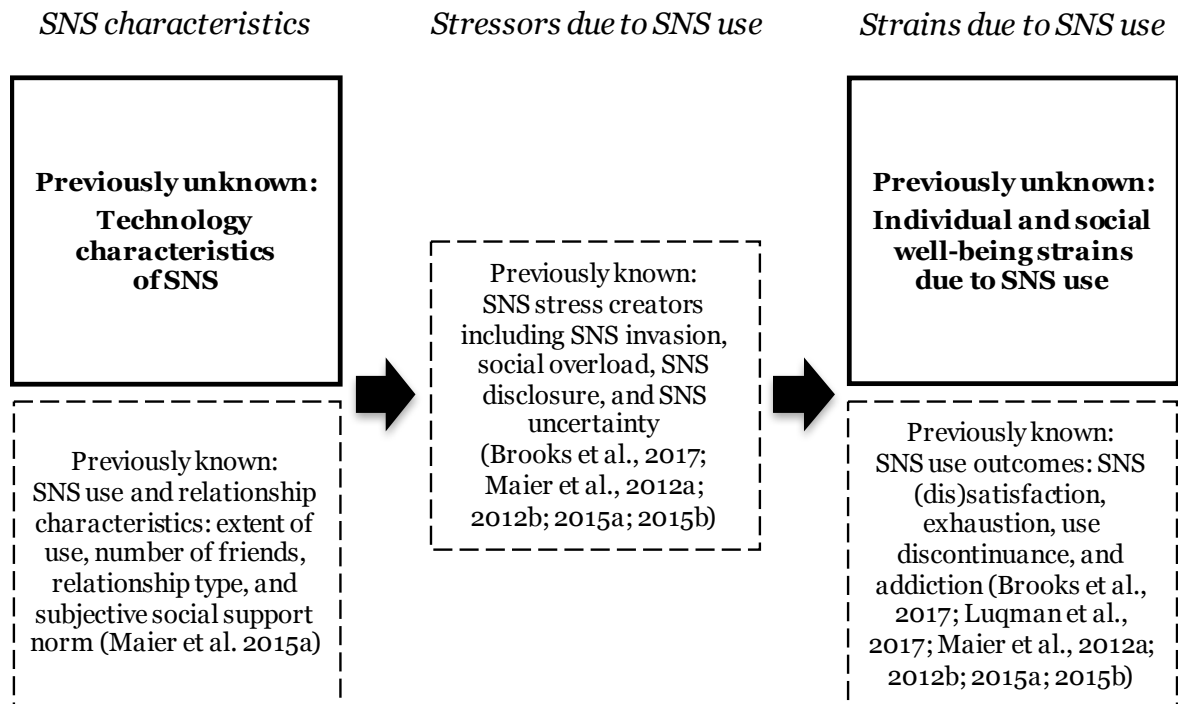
SNS characteristics

Stressors due to SNS use

Strains due to SNS use

Previously unknown: Technology characteristics of SNS

Previously known: SNS use and relationship characteristics: extent of use, number of friends, relationship type, and subjective social support norm (Maier et al. 2015a)

Previously known: SNS stress creators including SNS invasion, social overload, SNS disclosure, and SNS uncertainty (Brooks et al., 2017; Maier et al., 2012a; 2012b; 2015a; 2015b)

Previously unknown: Individual and social well-being strains due to SNS use

Previously known: SNS use outcomes: SNS (dis)satisfaction, exhaustion, use discontinuance, and addiction (Brooks et al., 2017; Luqman et al., 2017; Maier et al., 2012a; 2012b; 2015a; 2015b)